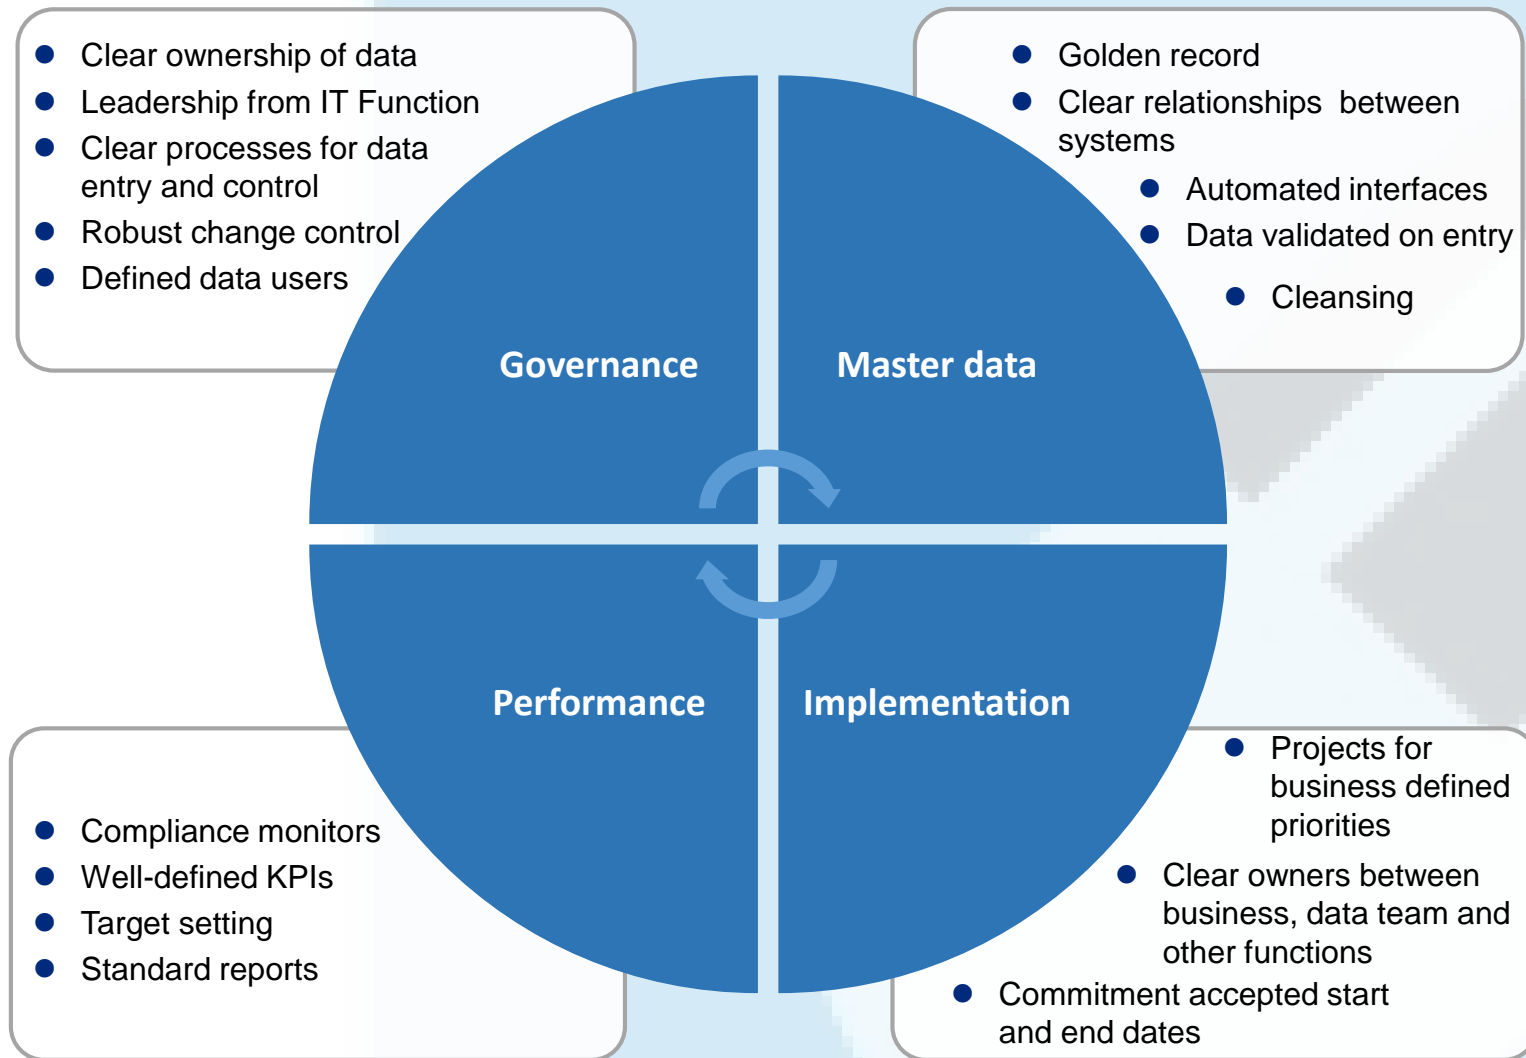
- Clear ownership of data
- Leadership from IT Function
- Clear processes for data entry and control
- Robust change control
- Defined data users

- Golden record
- Clear relationships between systems
- Automated interfaces
- Data validated on entry
- Cleansing

Governance

Master data

Performance

Implementation

- Compliance monitors
- Well-defined KPIs
- Target setting
- Standard reports

- Projects for business defined priorities
- Clear owners between business, data team and other functions
- Commitment accepted start and end dates